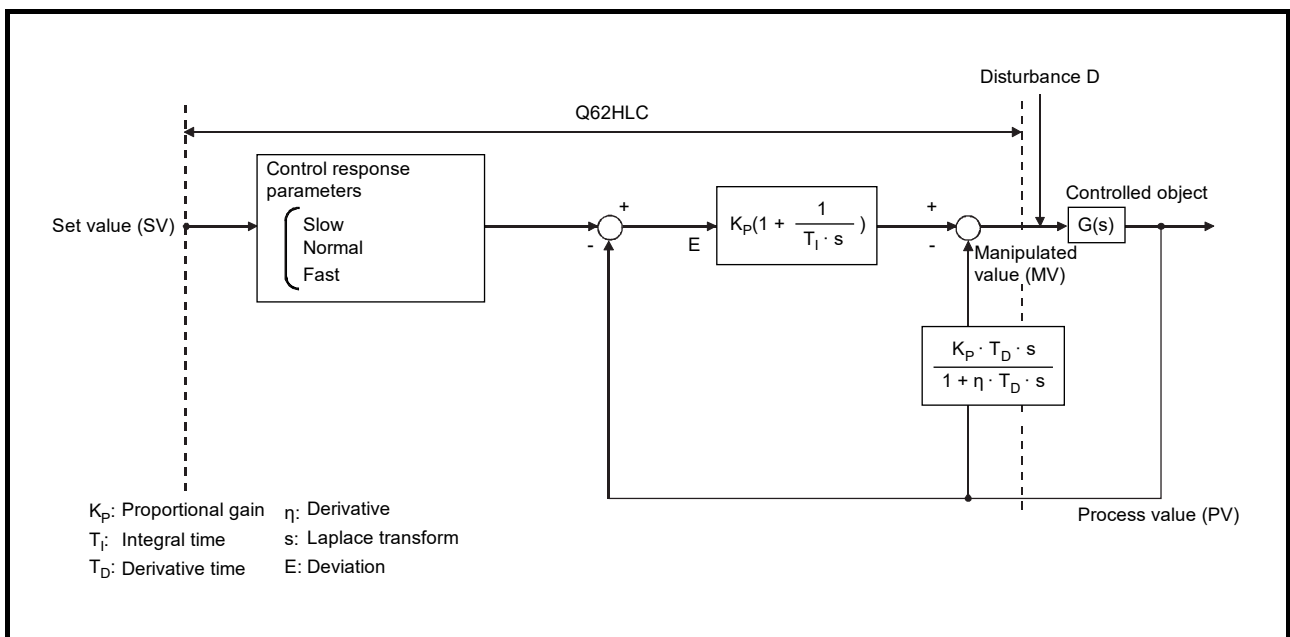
Disturbance D

Q62HLC

Control response parameters
Slow
Normal
Fast

Set value (SV)

+
-
E

$K_P(1 + \frac{1}{T_I \cdot s})$

+
-

Controlled object

G(s)

Manipulated value (MV)

$\frac{K_P \cdot T_D \cdot s}{1 + \eta \cdot T_D \cdot s}$

Process value (PV)

$K_P$: Proportional gain
$T_I$: Integral time
$T_D$: Derivative time

$\eta$: Derivative
s: Laplace transform
E: Deviation